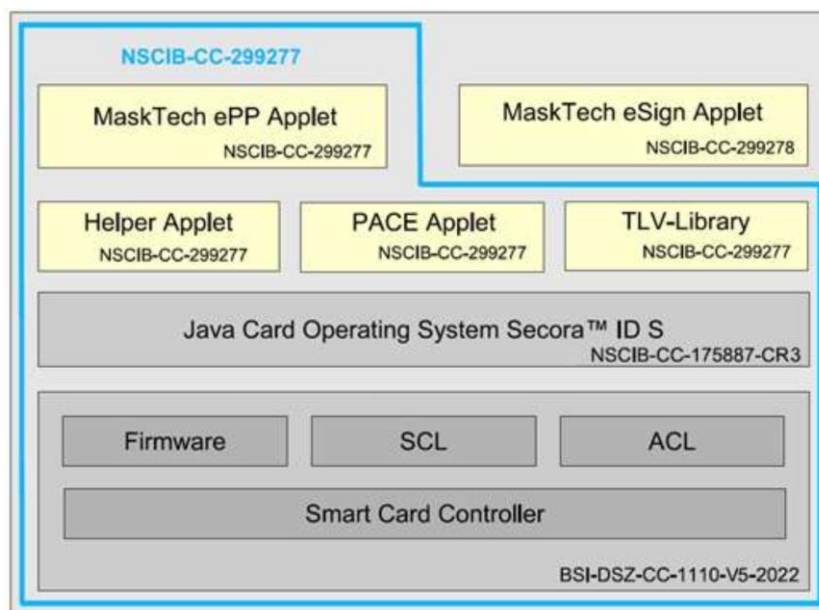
NSCIB-CC-299277

MaskTech ePP Applet
NSCIB-CC-299277

MaskTech eSign Applet
NSCIB-CC-299278

Helper Applet
NSCIB-CC-299277

PACE Applet
NSCIB-CC-299277

TLV-Library
NSCIB-CC-299277

Java Card Operating System Secora™ ID S
NSCIB-CC-175887-CR3

Firmware

SCL

ACL

Smart Card Controller

BSI-DSZ-CC-1110-V5-2022